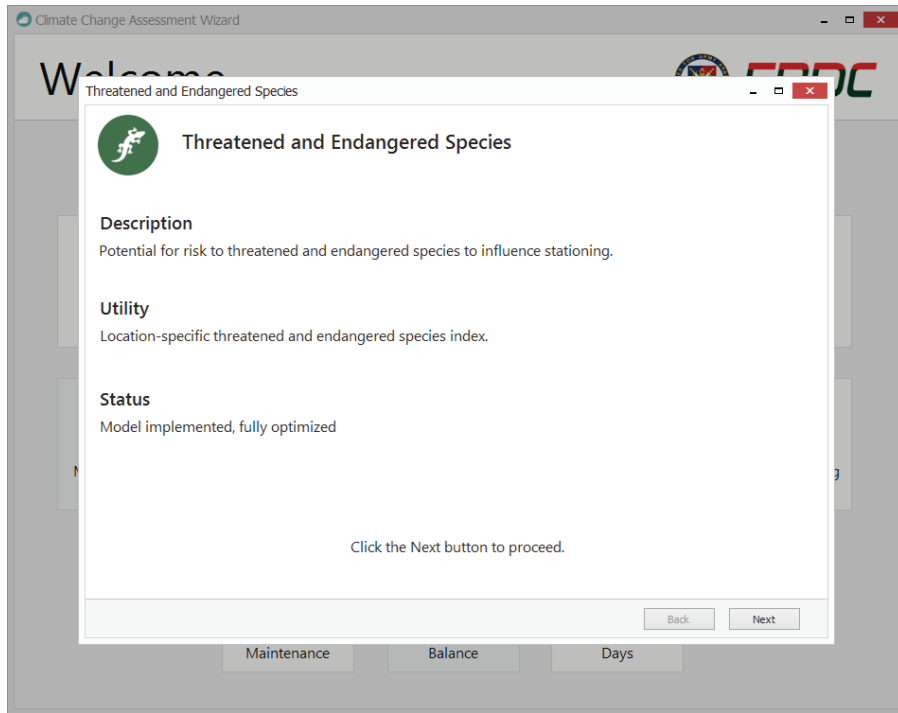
Climate Change Assessment Wizard

Welcome

ERDC

Threatened and Endangered Species

Threatened and Endangered Species

Description
Potential for risk to threatened and endangered species to influence stationing.

Utility
Location-specific threatened and endangered species index.

Status
Model implemented, fully optimized

Click the Next button to proceed.

Back Next

Maintenance Balance Days